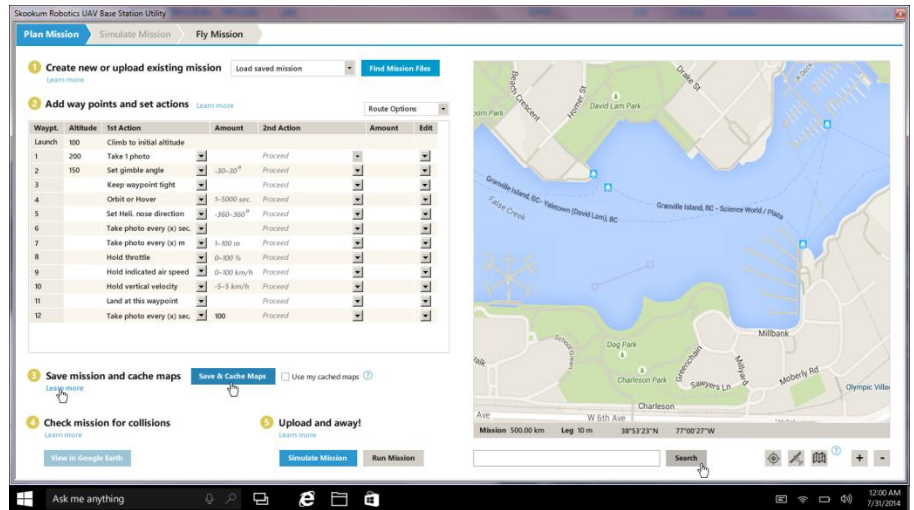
Skookum Robotics UAV Base Station Utility

Plan Mission | Simulate Mission | Fly Mission

1 Create new or upload existing mission | Load saved mission | Find Mission Files
Learn more

2 Add way points and set actions Learn more | Route Options

| Waypt. | Altitude | 1st Action | Amount | 2nd Action | Amount | Edit |
|---|---|---|---|---|---|---|
| Launch | 100 | Climb to initial altitude | | | | |
| 1 | 200 | Take 1 photo | | Proceed | | |
| 2 | 150 | Set gimble angle | -30–30° | Proceed | | |
| 3 | | Keep waypoint tight | | Proceed | | |
| 4 | | Orbit or Hover | 1–5000 sec. | Proceed | | |
| 5 | | Set Heli. nose direction | -360–360° | Proceed | | |
| 6 | | Take photo every (x) sec. | | Proceed | | |
| 7 | | Take photo every (x) m | 1–100 m | Proceed | | |
| 8 | | Hold throttle | 0–100 % | Proceed | | |
| 9 | | Hold indicated air speed | 0–100 km/h | Proceed | | |
| 10 | | Hold vertical velocity | -5–5 km/h | Proceed | | |
| 11 | | Land at this waypoint | | Proceed | | |
| 12 | | Take photo every (x) sec. | 100 | Proceed | | |

3 Save mission and cache maps | Save & Cache Maps | Use my cached maps ?
Learn more

4 Check mission for collisions
Learn more
View in Google Earth

5 Upload and away!
Learn more
Simulate Mission | Run Mission

Beach Crescent | Homer St | Drake St | David Lam Park | A Crook | Granville Island, BC - Yaletown (David Lam), BC | False Creek | Granville Island, BC - Science World / Plaza | Millbank | Dog Park | Charleson Park | Sawyers Ln | Moberly Rd | Olympic Villa | Charleson | W 6th Ave | Ave | School Green | Greenchain | Millyard | Walk

Mission 500.00 km | Leg 10 m | 38°53'23"N | 77°00'27"W

Search | ? | + | -

Ask me anything | 12:00 AM 7/31/2014